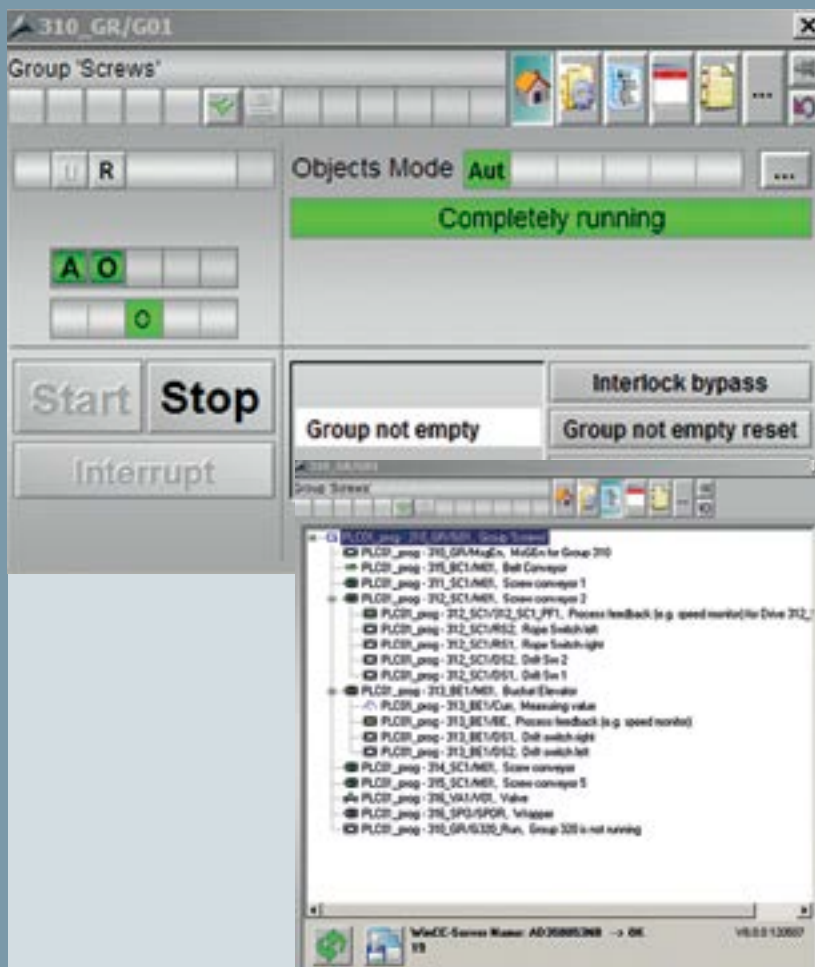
310_GR/G01

Group 'Screws'

...

U R

Objects Mode Aut

...

Completely running

A O

O

Start Stop

Interrupt

Interlock bypass

Group not empty

Group not empty reset

310_GR/G01

Group 'Screws'

PLC01_prog - 310_GR/G01, Group Screws
PLC01_prog - 310_GR/MsgEn, MsGEn for Group 310
PLC01_prog - 310_BC1/M01, Belt Conveyor
PLC01_prog - 311_SC1/M01, Screw conveyor 1
PLC01_prog - 312_SC1/M01, Screw conveyor 2
PLC01_prog - 312_SC1/312_SC1_PF1, Process feedback (e.g. speed monitor) for Drive 312_
PLC01_prog - 312_SC1/RS2, Rope Switch left
PLC01_prog - 312_SC1/RS1, Rope Switch right
PLC01_prog - 312_SC1/DS2, Drift Sw 2
PLC01_prog - 312_SC1/DS1, Drift Sw 1
PLC01_prog - 313_BE1/M01, Bucket Elevator
PLC01_prog - 313_BE1/Curr, Measuring value
PLC01_prog - 313_BE1/BE, Process feedback (e.g. speed monitor)
PLC01_prog - 313_BE1/DS1, Drift switch right
PLC01_prog - 313_BE1/DS2, Drift switch left
PLC01_prog - 314_SC1/M01, Screw conveyor
PLC01_prog - 315_SC1/M01, Screw conveyor 5
PLC01_prog - 316_VA1/V01, Valve
PLC01_prog - 316_SPD/SPDR, Wrapper
PLC01_prog - 310_GR/G320_Run, Group 320 is not running

WinCC-Server Name: AD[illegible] -> OK
V8.0.0 120507